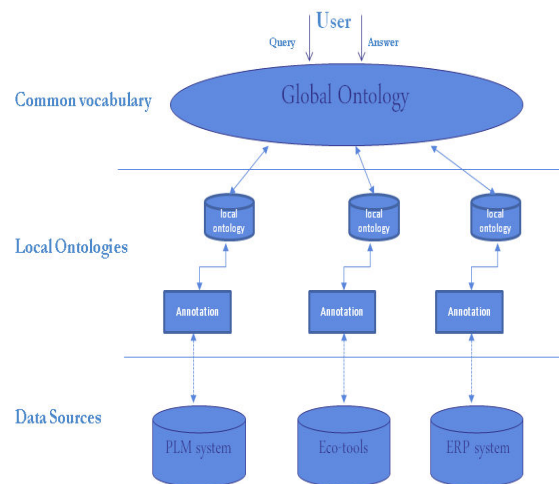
User

Query

Answer

Common vocabulary

Global Ontology

local ontology

local ontology

local ontology

Local Ontologies

Annotation

Annotation

Annotation

Data Sources

PLM system

Eco-tools

ERP system